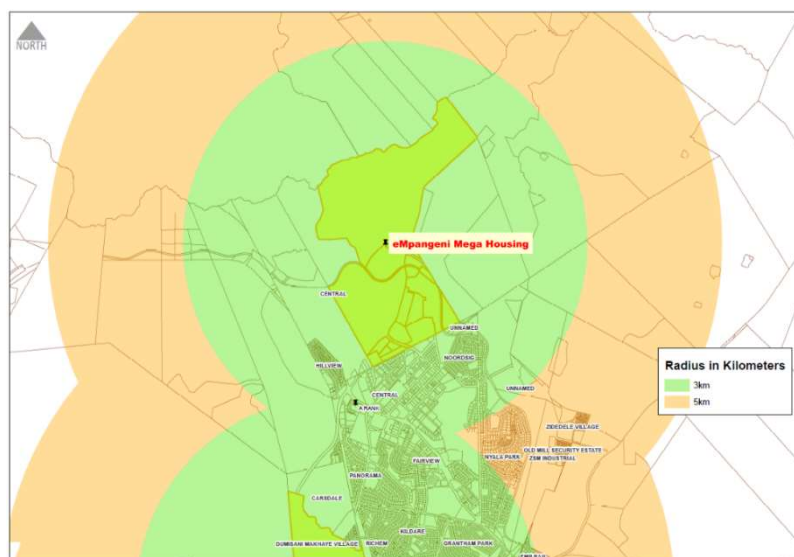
NORTH

eMpangeni Mega Housing

CENTRAL

UNNAMED

NOORDSIG

HILLVIEW

CENTRAL

A RANK

UNNAMED

ZIDEDELE VILLAGE

OLD MILL SECURITY ESTATE

NYALA PARK

ZSM INDUSTRIAL

FAIRVIEW

PANORAMA

CARSDALE

DUMISANI MAKHAYE VILLAGE

RICHEM

KILDARE

GRANTHAM PARK

Radius in Kilometers

3km

5km